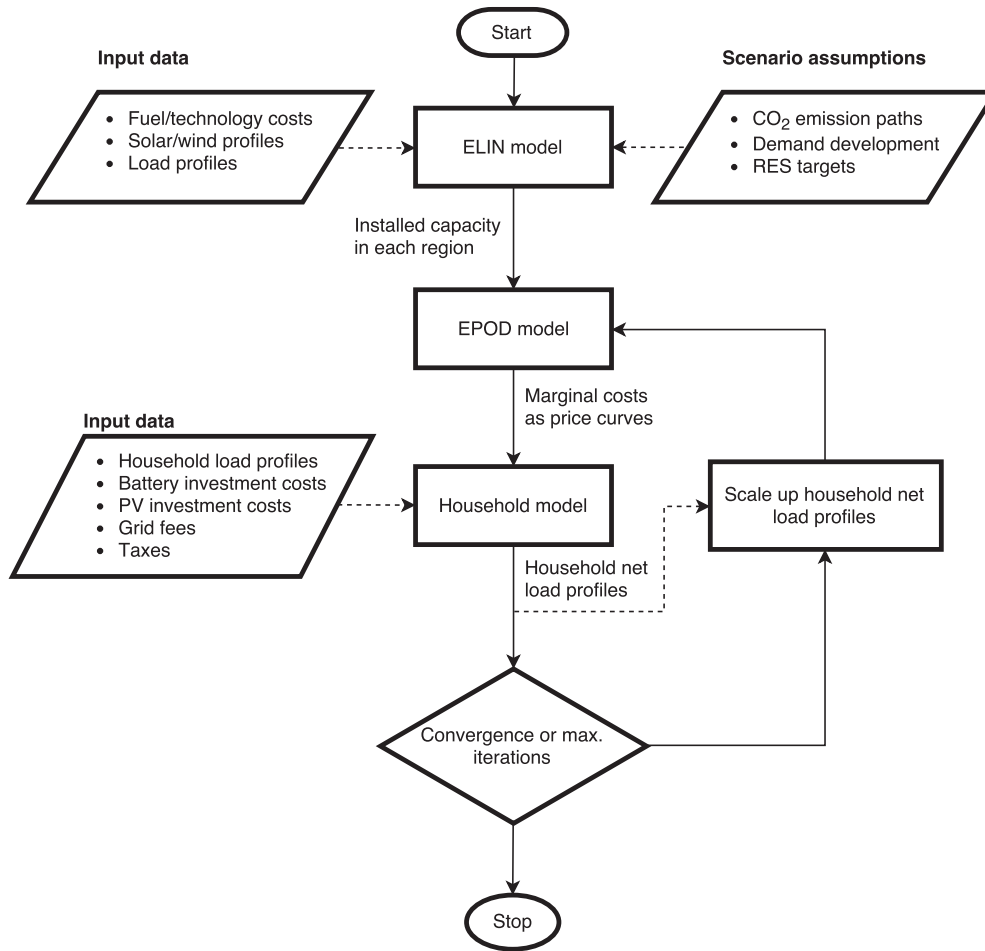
Start

Input data

Scenario assumptions

- Fuel/technology costs
- Solar/wind profiles
- Load profiles

ELIN model

- $CO_2$ emission paths
- Demand development
- RES targets

Installed capacity in each region

EPOD model

Marginal costs as price curves

Input data

- Household load profiles
- Battery investment costs
- PV investment costs
- Grid fees
- Taxes

Household model

Scale up household net load profiles

Household net load profiles

Convergence or max. iterations

Stop